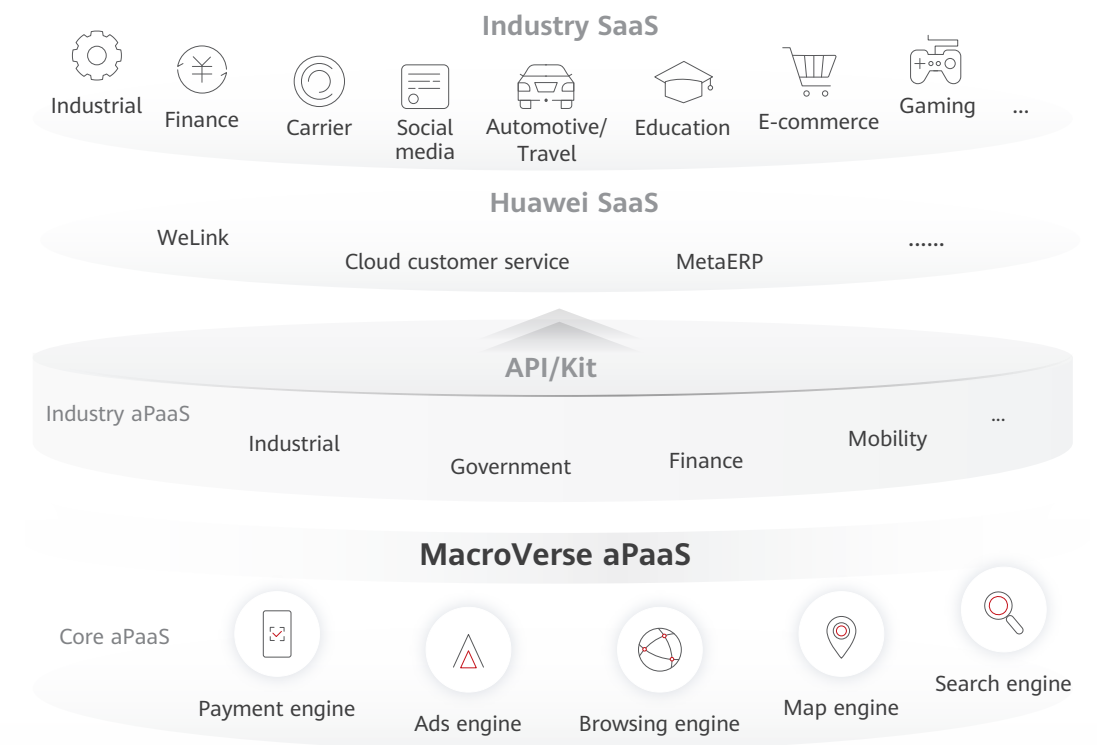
Industry SaaS

Industrial Finance Carrier Social media Automotive/ Travel Education E-commerce Gaming ...

Huawei SaaS

WeLink Cloud customer service MetaERP ......

API/Kit

Industry aPaaS

Industrial Government Finance Mobility ...

MacroVerse aPaaS

Core aPaaS

Payment engine Ads engine Browsing engine Map engine Search engine